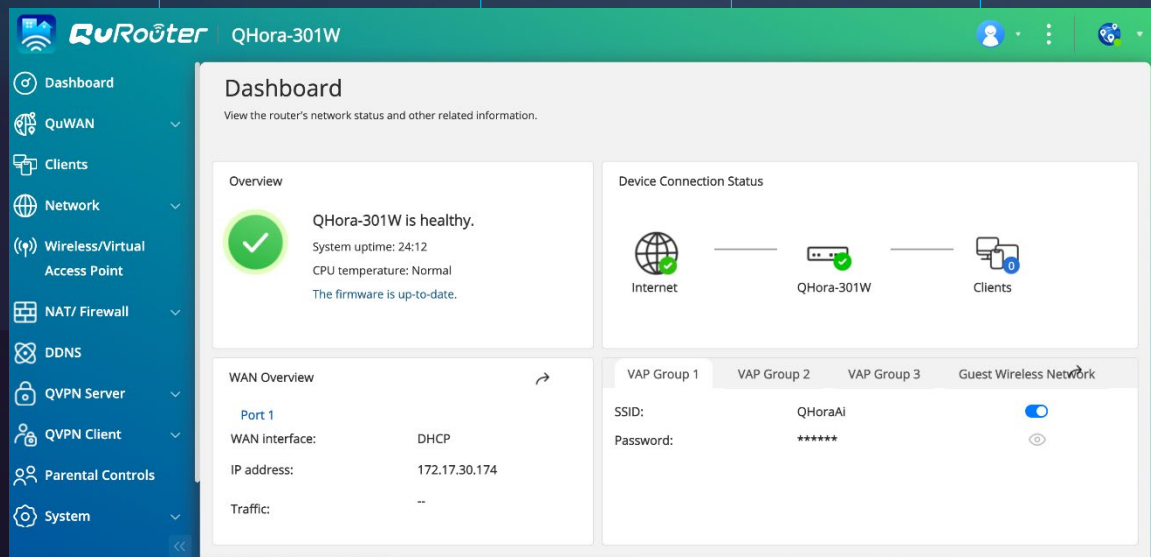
QuRouter QHora-301W

Dashboard
QuWAN
Clients
Network
Wireless/Virtual Access Point
NAT/ Firewall
DDNS
QVPN Server
QVPN Client
Parental Controls
System

Dashboard
View the router's network status and other related information.

Overview
QHora-301W is healthy.
System uptime: 24:12
CPU temperature: Normal
The firmware is up-to-date.

Device Connection Status
Internet
QHora-301W
0
Clients

WAN Overview
Port 1
WAN interface: DHCP
IP address: 172.17.30.174
Traffic: --

VAP Group 1 VAP Group 2 VAP Group 3 Guest Wireless Network
SSID: QHoraAi
Password: ******